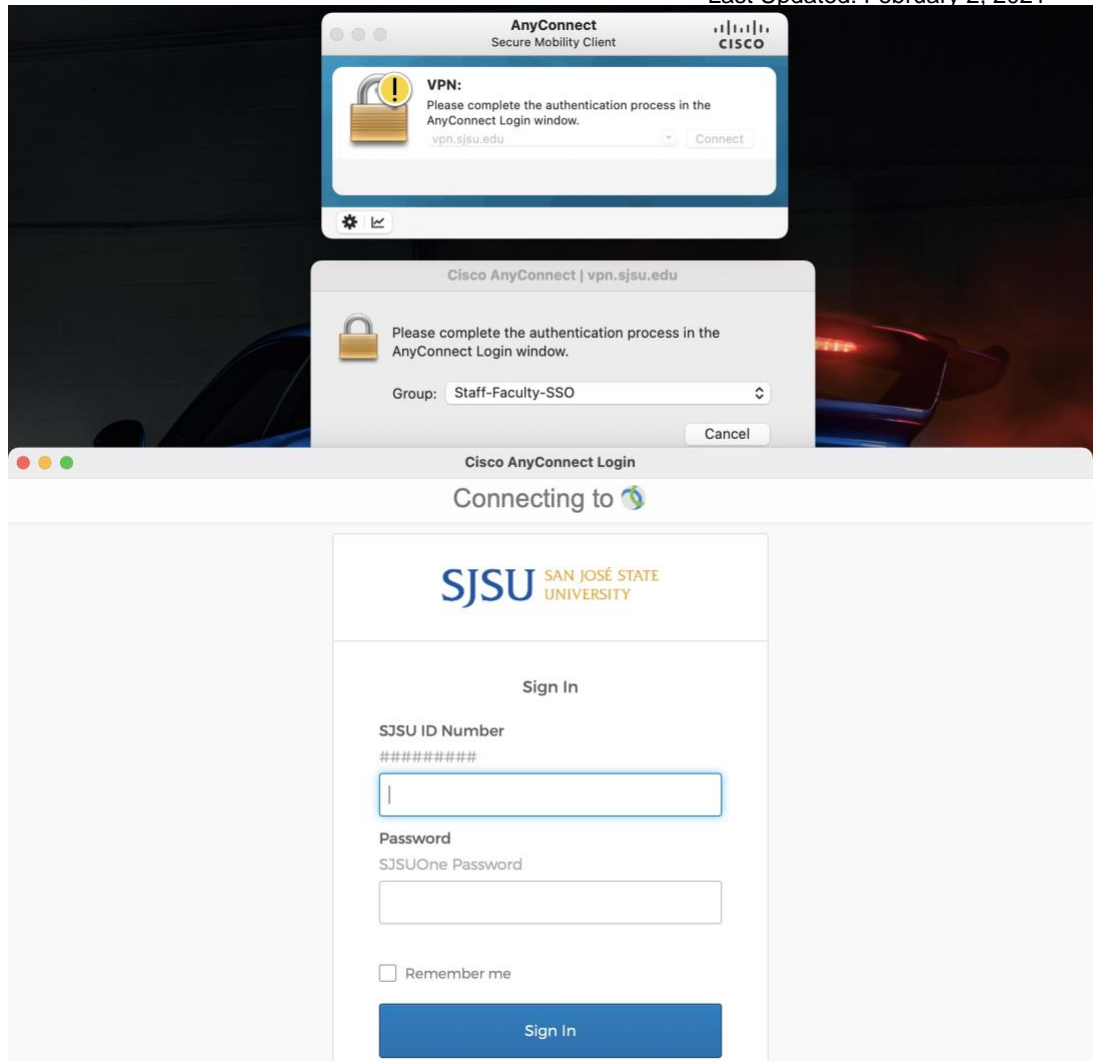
Last Updated: February 2, 2021

AnyConnect
Secure Mobility Client

cisco

VPN:
Please complete the authentication process in the AnyConnect Login window.

vpn.sjsu.edu

Connect

Cisco AnyConnect | vpn.sjsu.edu

Please complete the authentication process in the AnyConnect Login window.

Group: Staff-Faculty-SSO

Cancel

Cisco AnyConnect Login

Connecting to

SJSU SAN JOSÉ STATE UNIVERSITY

Sign In

SJSU ID Number

#########

Password

SJSUOne Password

Remember me

Sign In